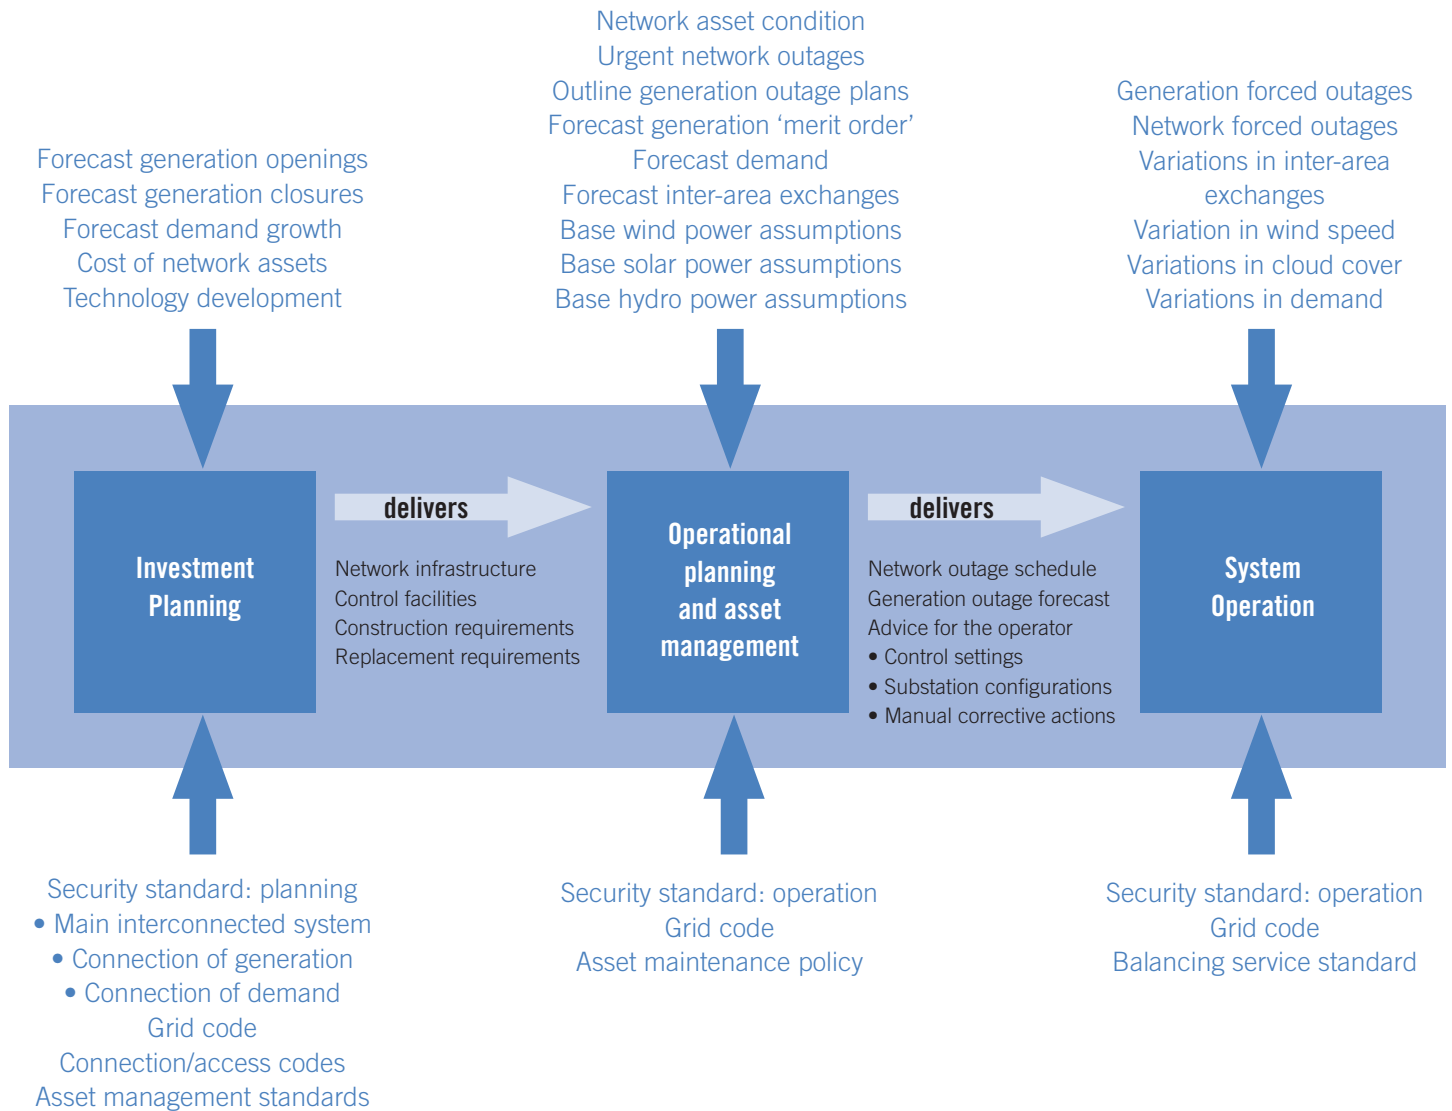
Network asset condition
Urgent network outages
Outline generation outage plans
Forecast generation 'merit order'
Forecast demand
Forecast inter-area exchanges
Base wind power assumptions
Base solar power assumptions
Base hydro power assumptions

Forecast generation openings
Forecast generation closures
Forecast demand growth
Cost of network assets
Technology development

Generation forced outages
Network forced outages
Variations in inter-area exchanges
Variation in wind speed
Variations in cloud cover
Variations in demand

Investment Planning

delivers

Network infrastructure
Control facilities
Construction requirements
Replacement requirements

Operational planning and asset management

delivers

Network outage schedule
Generation outage forecast
Advice for the operator
• Control settings
• Substation configurations
• Manual corrective actions

System Operation

Security standard: planning
• Main interconnected system
• Connection of generation
• Connection of demand
Grid code
Connection/access codes
Asset management standards

Security standard: operation
Grid code
Asset maintenance policy

Security standard: operation
Grid code
Balancing service standard